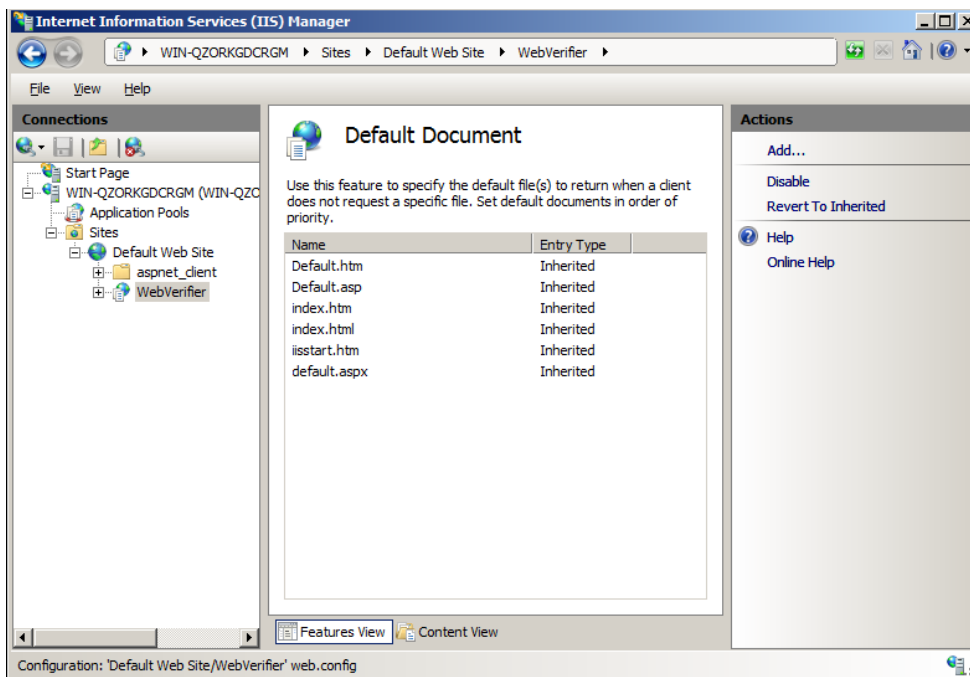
Internet Information Services (IIS) Manager

WIN-QZORKGDCRGM ▸ Sites ▸ Default Web Site ▸ WebVerifier ▸

File View Help

Connections

Start Page
WIN-QZORKGDCRGM (WIN-QZC
Application Pools
Sites
Default Web Site
aspnet_client
WebVerifier

Default Document

Use this feature to specify the default file(s) to return when a client does not request a specific file. Set default documents in order of priority.

| Name | Entry Type |
|---|---|
| Default.htm | Inherited |
| Default.asp | Inherited |
| index.htm | Inherited |
| index.html | Inherited |
| iisstart.htm | Inherited |
| default.aspx | Inherited |

Features View Content View

Actions

Add...

Disable
Revert To Inherited

Help
Online Help

Configuration: 'Default Web Site/WebVerifier' web.config